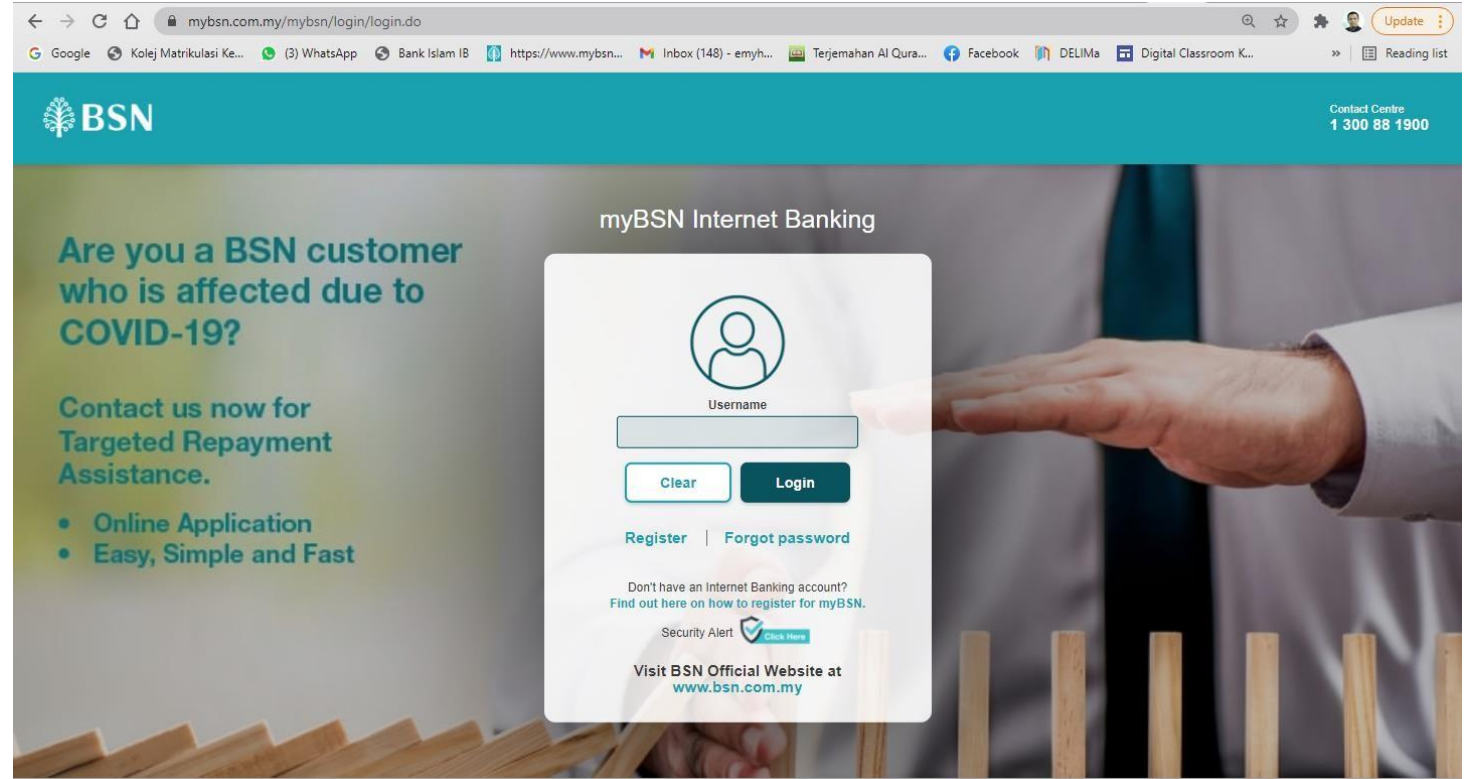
mybsn.com.my/mybsn/login/login.do

Update

Google Kolej Matrikulasi Ke... (3) WhatsApp Bank Islam IB https://www.mybsn... Inbox (148) - emyh... Terjemahan Al Qura... Facebook DELIMa Digital Classroom K... » Reading list

BSN

Contact Centre
1 300 88 1900

Are you a BSN customer who is affected due to COVID-19?

Contact us now for Targeted Repayment Assistance.

• Online Application
• Easy, Simple and Fast

myBSN Internet Banking

Username

Clear Login

Register | Forgot password

Don't have an Internet Banking account?
Find out here on how to register for myBSN.

Security Alert Click Here

Visit BSN Official Website at
www.bsn.com.my